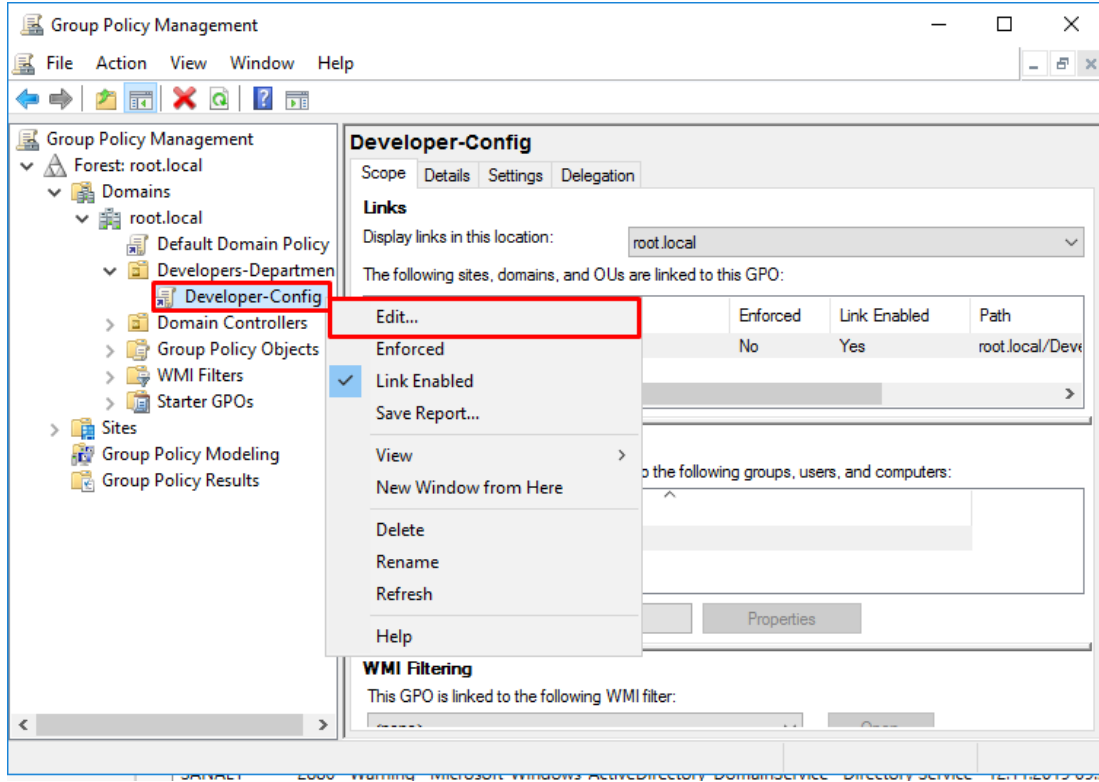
Group Policy Management

File Action View Window Help

Group Policy Management
Forest: root.local
Domains
root.local
Default Domain Policy
Developers-Departmen
Developer-Config
Domain Controllers
Group Policy Objects
WMI Filters
Starter GPOs
Sites
Group Policy Modeling
Group Policy Results

Developer-Config

Scope | Details | Settings | Delegation

Links

Display links in this location: root.local

The following sites, domains, and OUs are linked to this GPO:

| Enforced | Link Enabled | Path |
|---|---|---|
| No | Yes | root.local/Deve |

Edit...
Enforced
Link Enabled
Save Report...
View
New Window from Here
Delete
Rename
Refresh
Help

o the following groups, users, and computers:

Properties

WMI Filtering

This GPO is linked to the following WMI filter: